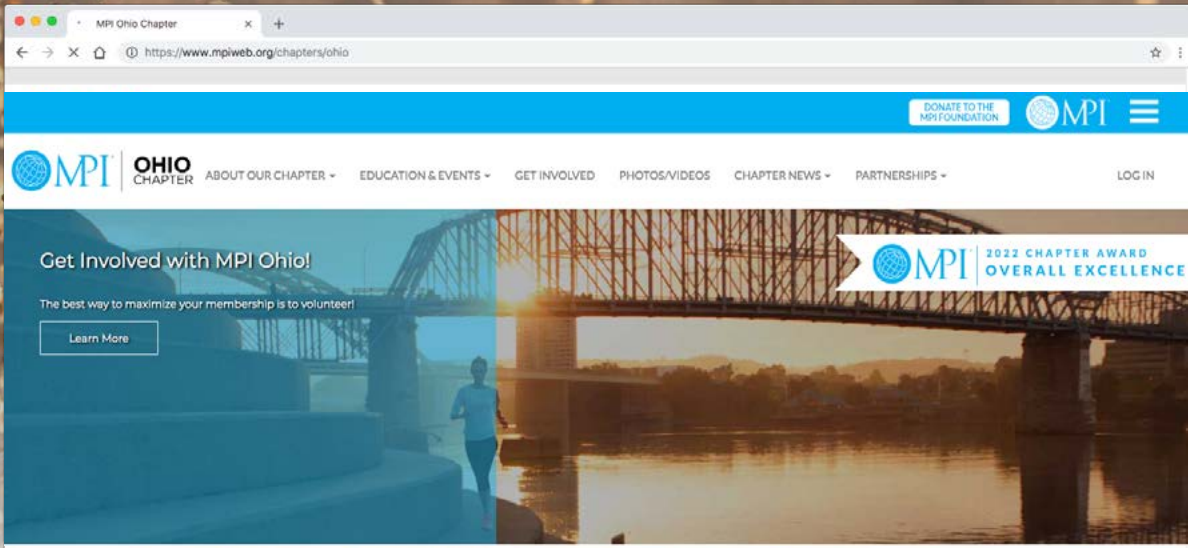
MPI Ohio Chapter

https://www.mpiweb.org/chapters/ohio

DONATE TO THE MPI FOUNDATION

MPI

MPI | OHIO CHAPTER

ABOUT OUR CHAPTER

EDUCATION & EVENTS

GET INVOLVED

PHOTOS/VIDEOS

CHAPTER NEWS

PARTNERSHIPS

LOG IN

Get Involved with MPI Ohio!

The best way to maximize your membership is to volunteer!

Learn More

MPI | 2022 CHAPTER AWARD OVERALL EXCELLENCE